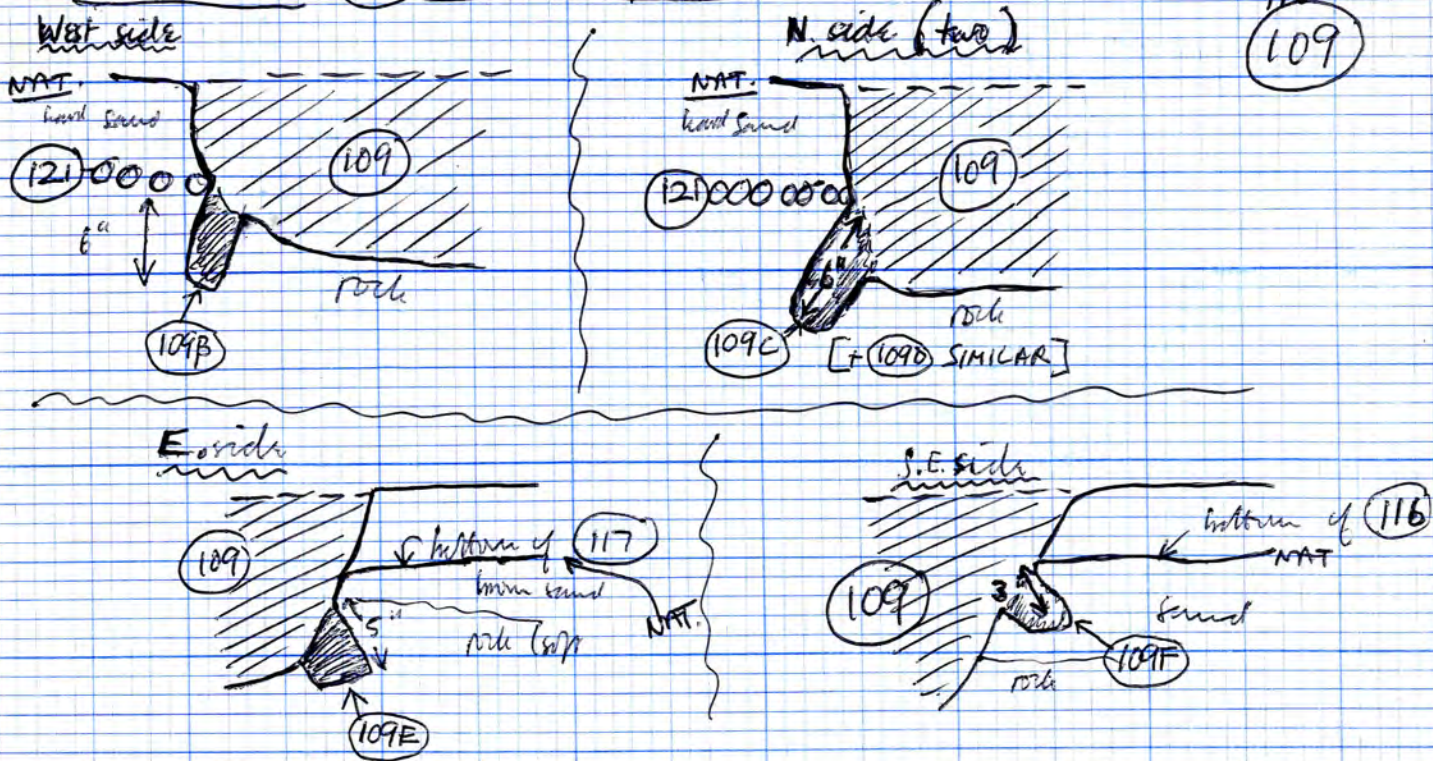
W8t side

N. side (two)

109

NAT.
hard sand

121

109

6"

rock

109B

NAT.
hard sand

121

109

6

rock

109C

[+ 109D SIMILAR]

E. side

109

bottom of 117

brown sand

5"

rock (soft)

NAT.

109E

S.E. side

bottom of 116

NAT

109

3

sand

109F

rock